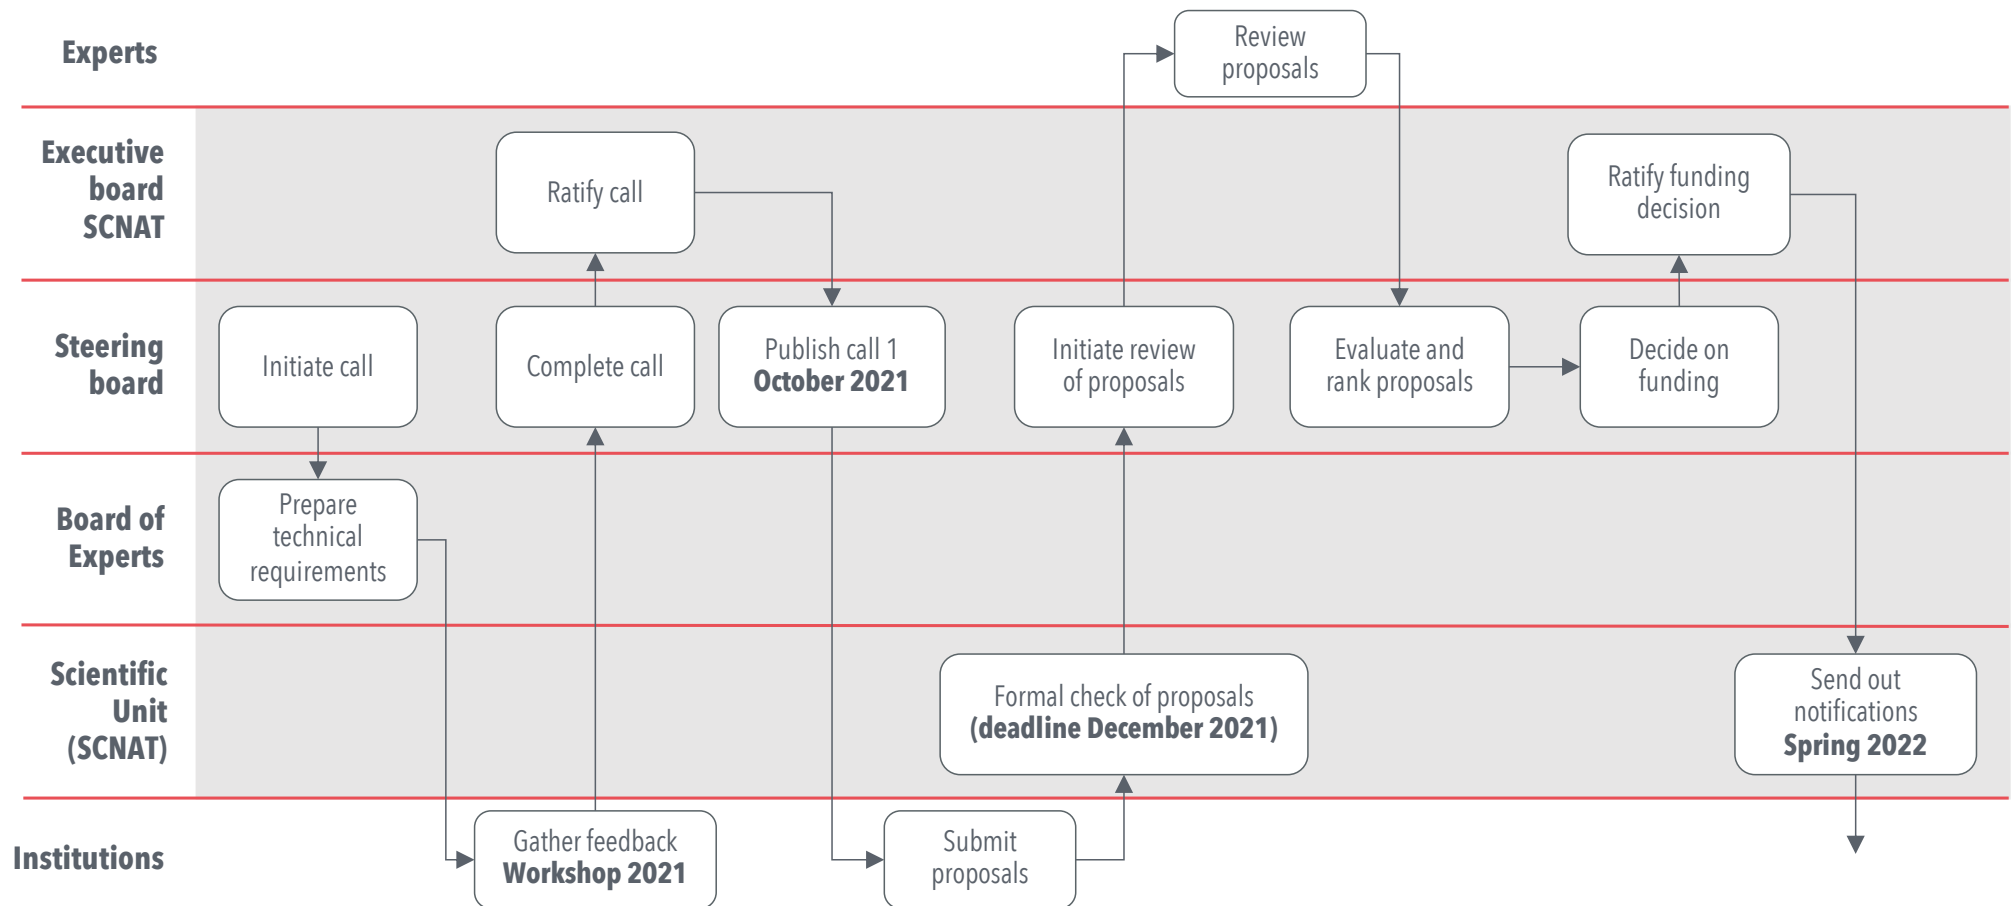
Experts

Review proposals

Executive board SCNAT

Ratify call

Ratify funding decision

Steering board

Initiate call

Complete call

Publish call 1
**October 2021**

Initiate review of proposals

Evaluate and rank proposals

Decide on funding

Board of Experts

Prepare technical requirements

Scientific Unit (SCNAT)

Formal check of proposals
**(deadline December 2021)**

Send out notifications
**Spring 2022**

Institutions

Gather feedback
**Workshop 2021**

Submit proposals